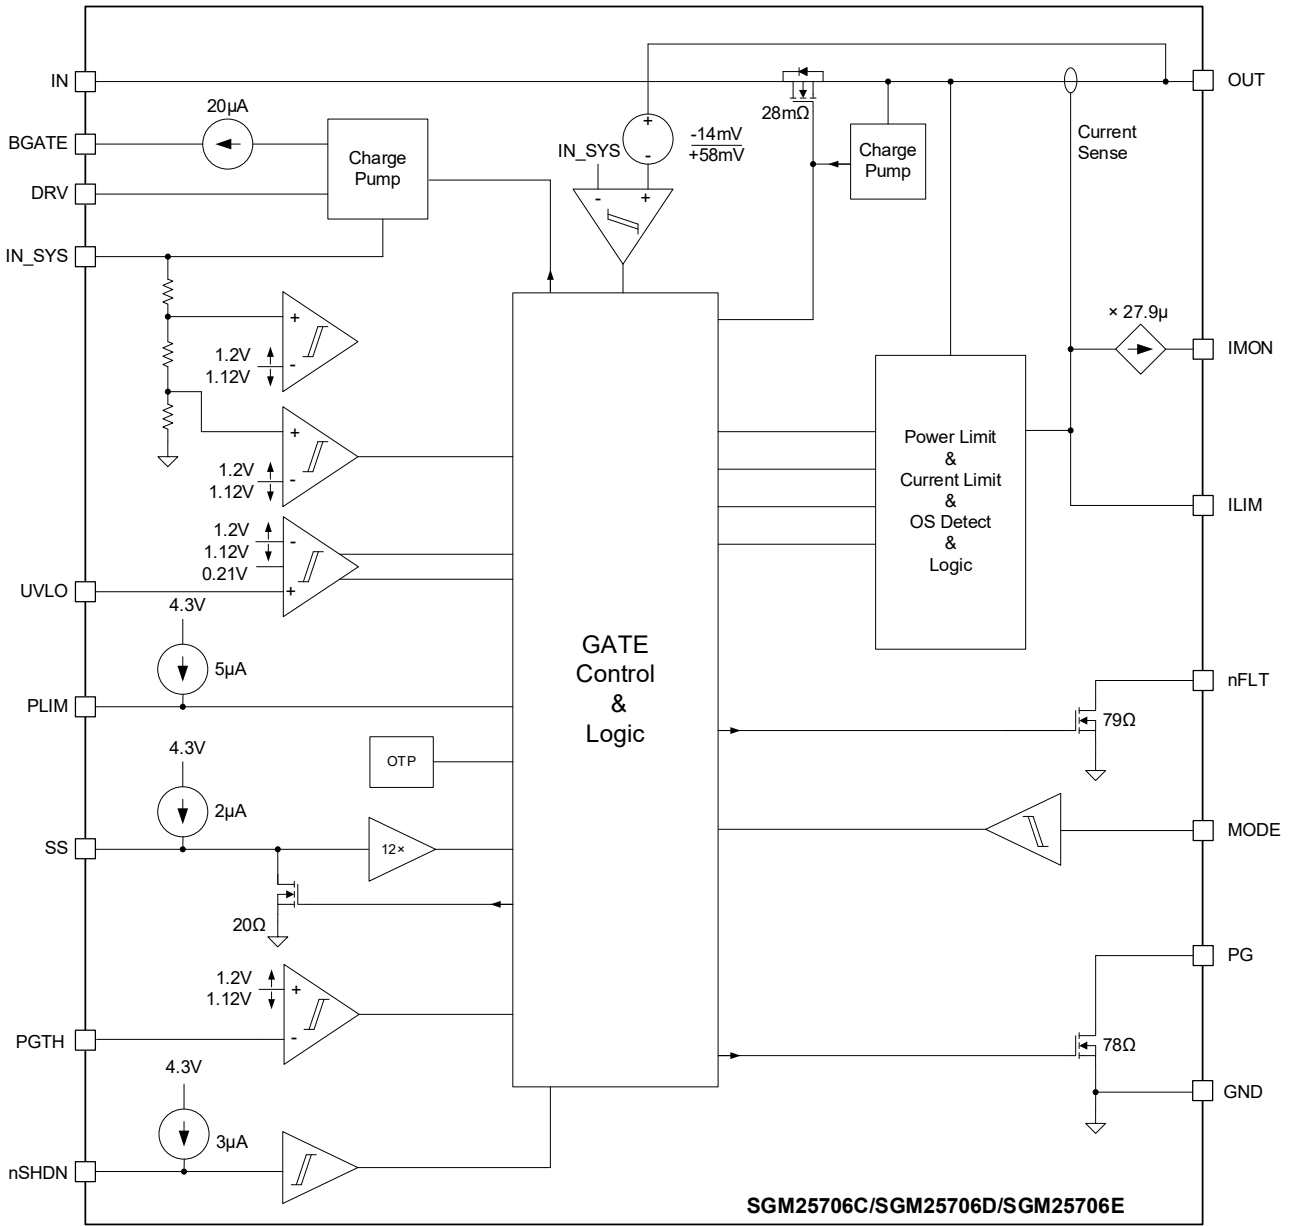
IN
BGATE
DRV
IN_SYS
UVLO
PLIM
SS
PGTH
nSHDN

20μA
Charge Pump
IN_SYS
-
+
+
-
-14mV
+58mV
28mΩ
Charge Pump
Current Sense
OUT

+
-
1.2V
1.12V
+
-
1.2V
1.12V
1.2V
1.12V
0.21V
-
-
+
4.3V
5μA
4.3V
2μA
OTP
12×
20Ω
1.2V
1.12V
+
-
4.3V
3μA

GATE Control & Logic

× 27.9μ
IMON
Power Limit & Current Limit & OS Detect & Logic
ILIM
nFLT
79Ω
MODE
PG
78Ω
GND

SGM25706C/SGM25706D/SGM25706E